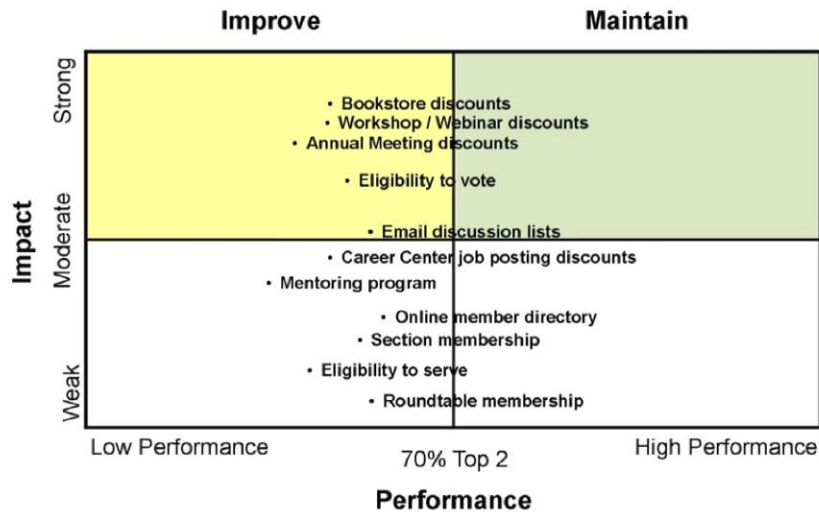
Improve

Maintain

Impact

Strong

Moderate

Weak

• Bookstore discounts
• Workshop / Webinar discounts
• Annual Meeting discounts
• Eligibility to vote
• Email discussion lists
• Career Center job posting discounts
• Mentoring program
• Online member directory
• Section membership
• Eligibility to serve
• Roundtable membership

Low Performance

70% Top 2

High Performance

Performance